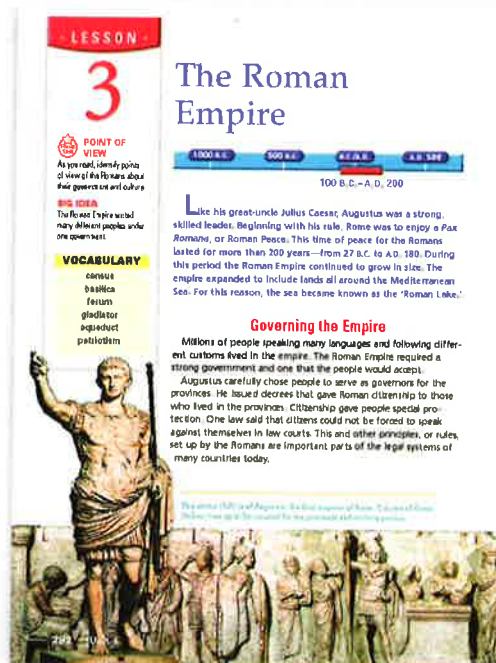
LESSON

3

POINT OF VIEW
As you read, identify points of view of the Romans about their government and culture.

BIG IDEA
The Roman Empire united many different peoples under one government.

VOCABULARY
census
basilica
forum
gladiator
aqueduct
patriotism

The Roman Empire

1000 B.C.
500 B.C.
B.C./A.D.
A.D. 500

100 B.C.–A.D. 200

Like his great-uncle Julius Caesar, Augustus was a strong, skilled leader. Beginning with his rule, Rome was to enjoy a *Pax Romana*, or Roman Peace. This time of peace for the Romans lasted for more than 200 years—from 27 B.C. to A.D. 180. During this period the Roman Empire continued to grow in size. The empire expanded to include lands all around the Mediterranean Sea. For this reason, the sea became known as the "Roman Lake."

Governing the Empire

Millions of people speaking many languages and following different customs lived in the empire. The Roman Empire required a strong government and one that the people would accept.

Augustus carefully chose people to serve as governors for the provinces. He issued decrees that gave Roman citizenship to those who lived in the provinces. Citizenship gave people special protection. One law said that citizens could not be forced to speak against themselves in law courts. This and other principles, or rules, set up by the Romans are important parts of the legal systems of many countries today.

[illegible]

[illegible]